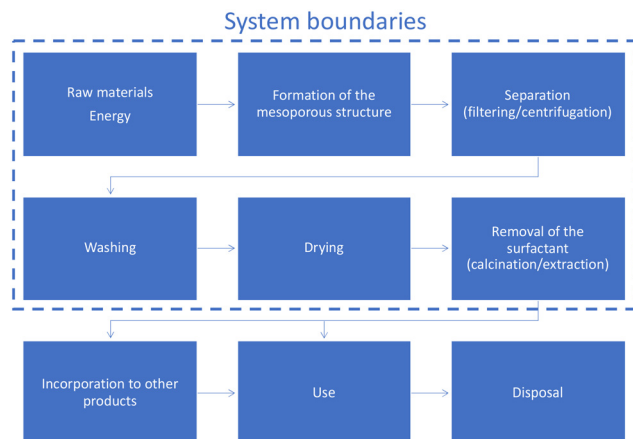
System boundaries

Raw materials
Energy

Formation of the mesoporous structure

Separation (filtering/centrifugation)

Washing

Drying

Removal of the surfactant (calcination/extraction)

Incorporation to other products

Use

Disposal